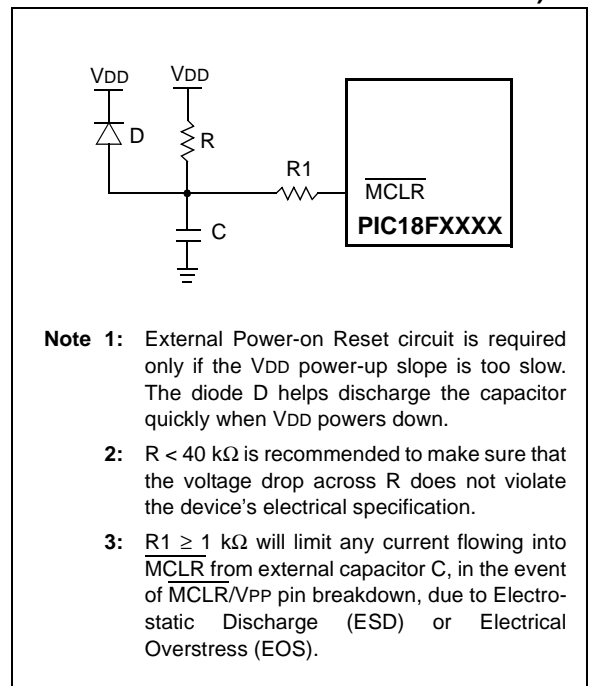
VDD
VDD
D
R
R1
C
$\overline{MCLR}$
PIC18FXXXX

Note 1: External Power-on Reset circuit is required only if the VDD power-up slope is too slow. The diode D helps discharge the capacitor quickly when VDD powers down.

2: R < 40 kΩ is recommended to make sure that the voltage drop across R does not violate the device's electrical specification.

3: R1 $\geq$ 1 kΩ will limit any current flowing into $\overline{MCLR}$ from external capacitor C, in the event of $\overline{MCLR}$/VPP pin breakdown, due to Electrostatic Discharge (ESD) or Electrical Overstress (EOS).